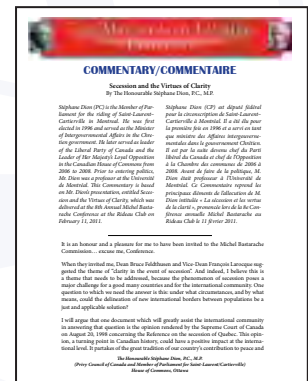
COMMENTARY/COMMENTAIRE

Secession and the Virtues of Clarity
By The Honourable Stéphane Dion, P.C., M.P.

Stéphane Dion (PC) is the Member of Parliament for the riding of Saint-Laurent–Cartierville in Montreal. He was first elected in 1996 and served as the Minister of Intergovernmental Affairs in the Chrétien government. He later served as leader of the Liberal Party of Canada and the Leader of Her Majesty's Loyal Opposition in the Canadian House of Commons from 2006 to 2008. Prior to entering politics, Mr. Dion was a professor at the Université de Montréal. This Commentary is based on Mr. Dion's presentation, entitled Secession and the Virtues of Clarity, which was delivered at the 8th Annual Michel Bastarache Conference at the Rideau Club on February 11, 2011.

Stéphane Dion (CP) est député fédéral pour la circonscription de Saint-Laurent–Cartierville à Montréal. Il a été élu pour la première fois en 1996 et a servi en tant que ministre des Affaires intergouvernementales dans le gouvernement Chrétien. Il est par la suite devenu chef du Parti libéral du Canada et chef de l'Opposition à la Chambre des communes de 2006 à 2008. Avant de faire de la politique, M. Dion était professeur à l'Université de Montréal. Ce Commentaire reprend les principaux éléments de l'allocution de M. Dion intitulée « La sécession et les vertus de la clarté », prononcée lors de la 8e Conférence annuelle Michel Bastarache au Rideau Club le 11 février 2011.

It is an honour and a pleasure for me to have been invited to the Michel Bastarache Commission… excuse me, Conference.

When they invited me, Dean Bruce Feldthusen and Vice-Dean François Larocque suggested the theme of "clarity in the event of secession". And indeed, I believe this is a theme that needs to be addressed, because the phenomenon of secession poses a major challenge for a good many countries and for the international community. One question to which we need the answer is this: under what circumstances, and by what means, could the delineation of new international borders between populations be a just and applicable solution?

I will argue that one document which will greatly assist the international community in answering that question is the opinion rendered by the Supreme Court of Canada on August 20, 1998 concerning the Reference on the secession of Quebec. This opinion, a turning point in Canadian history, could have a positive impact at the international level. It partakes of the great tradition of our country's contribution to peace and

The Honourable Stéphane Dion, P.C., M.P.
(Privy Council of Canada and Member of Parliament for Saint-Laurent/Cartierville)
House of Commons, Ottawa